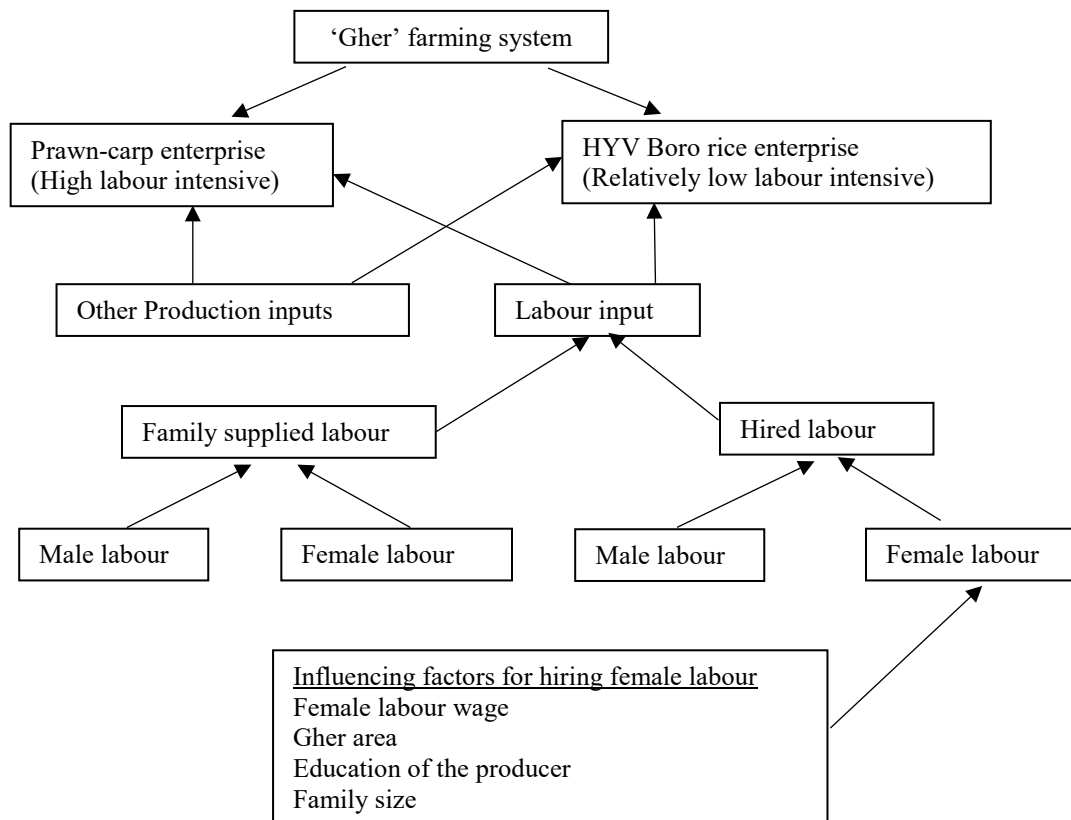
'Gher' farming system

Prawn-carp enterprise
(High labour intensive)

HYV Boro rice enterprise
(Relatively low labour intensive)

Other Production inputs

Labour input

Family supplied labour

Hired labour

Male labour

Female labour

Male labour

Female labour

Influencing factors for hiring female labour
Female labour wage
Gher area
Education of the producer
Family size